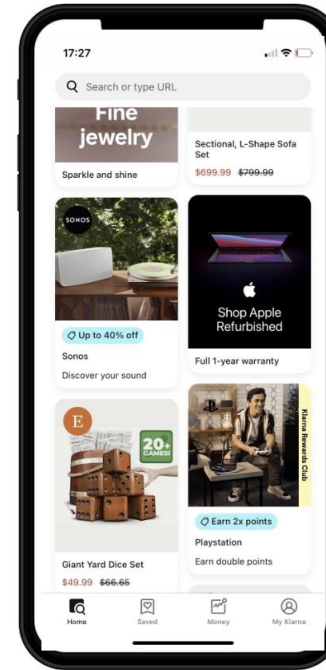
17:27

Search or type URL

Fine jewelry

Sparkle and shine

Sectional, L-Shape Sofa Set

$699.99 $799.99

SONOS

Up to 40% off

Sonos

Discover your sound

Shop Apple Refurbished

Full 1-year warranty

E

20+ GAMES!

Klarna Rewards Club

Earn 2x points

Playstation

Earn double points

Giant Yard Dice Set

$49.99 $66.65

Home

Saved

Money

My Klarna